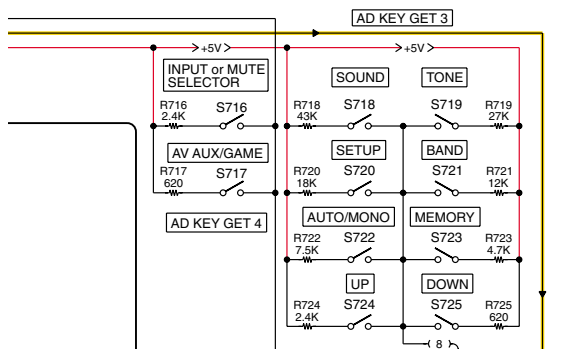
AD KEY GET 3

+5V

+5V

INPUT or MUTE SELECTOR

SOUND

TONE

R716 2.4K

S716

R718 43K

S718

S719

R719 27K

AV AUX/GAME

SETUP

BAND

R717 620

S717

R720 18K

S720

S721

R721 12K

AD KEY GET 4

AUTO/MONO

MEMORY

R722 7.5K

S722

S723

R723 4.7K

UP

DOWN

R724 2.4K

S724

S725

R725 620

8